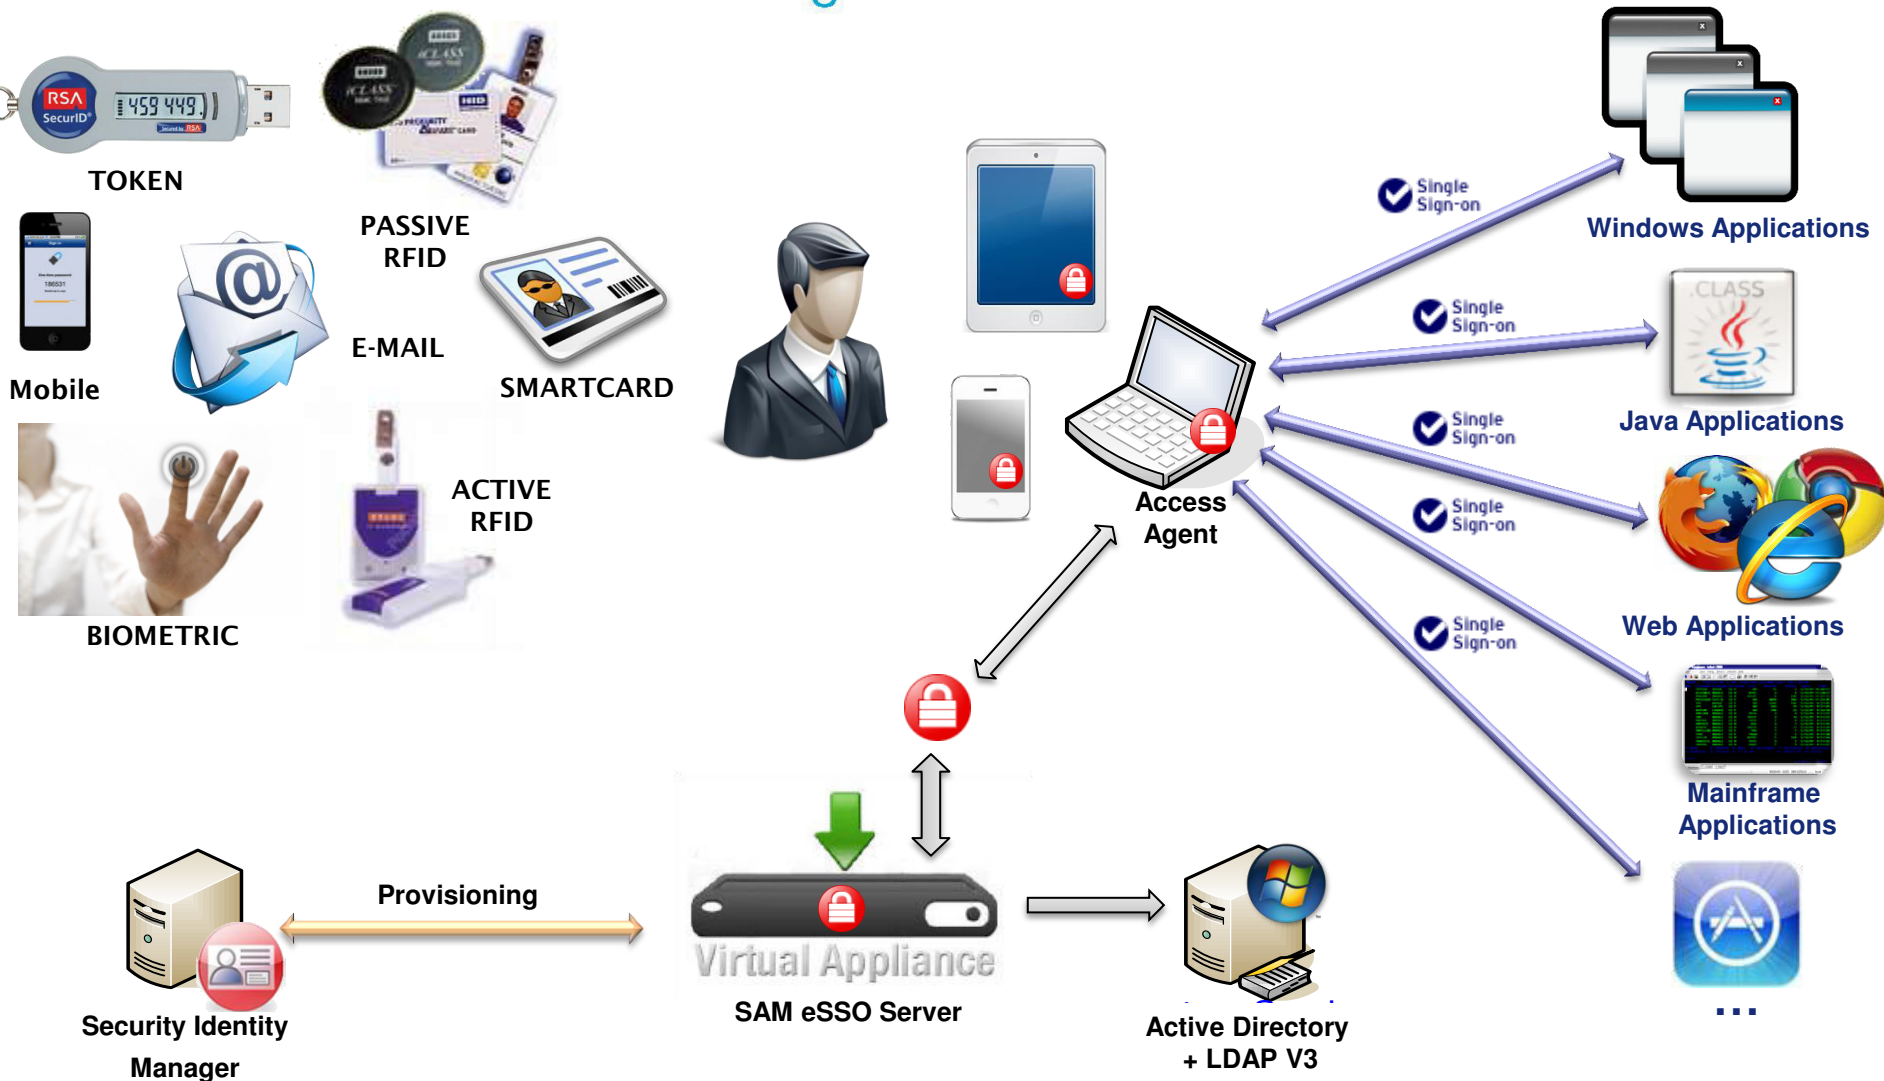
RSA SecurID

TOKEN

PASSIVE RFID

Mobile

E-MAIL

SMARTCARD

BIOMETRIC

ACTIVE RFID

Single Sign-on

Windows Applications

Single Sign-on

CLASS

Java Applications

Single Sign-on

Single Sign-on

Access Agent

Web Applications

Single Sign-on

Mainframe Applications

Provisioning

Virtual Appliance

SAM eSSO Server

Security Identity Manager

Active Directory + LDAP V3

...